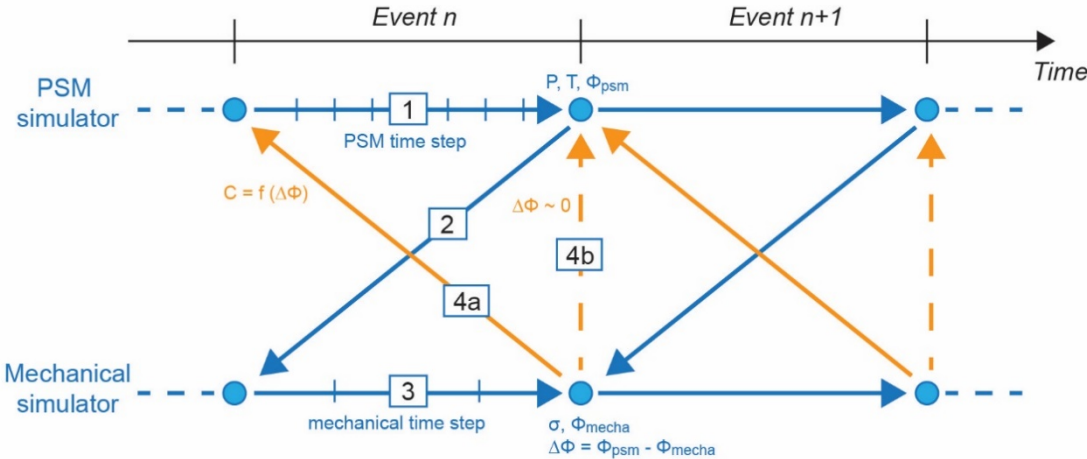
Event n

Event n+1

Time

PSM simulator

P, T, $\Phi_{psm}$

1

PSM time step

C = f ($\Delta\Phi$)

2

$\Delta\Phi \sim 0$

4b

4a

Mechanical simulator

3

mechanical time step

$\sigma$, $\Phi_{mecha}$

$\Delta\Phi = \Phi_{psm} - \Phi_{mecha}$